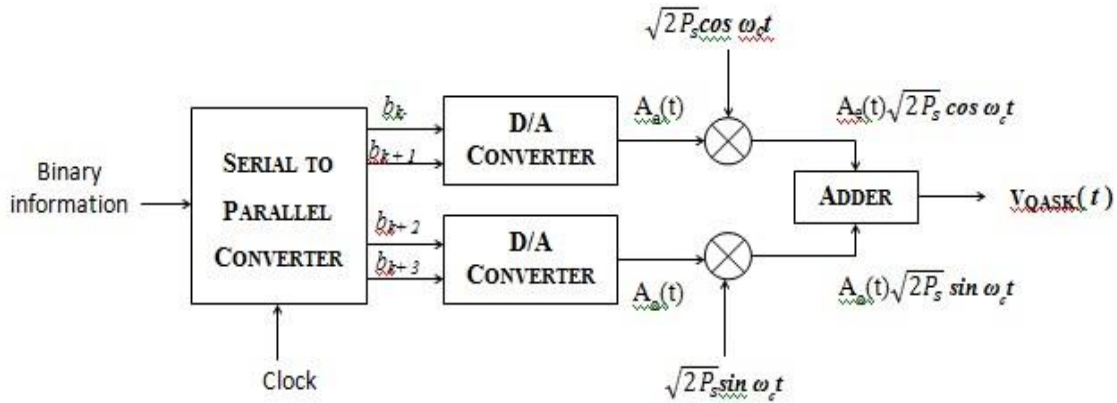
$\sqrt{2P_s} cos\ \omega_c t$

Binary information

SERIAL TO PARALLEL CONVERTER

Clock

$b_k$

$b_{k+1}$

$b_{k+2}$

$b_{k+3}$

D/A CONVERTER

D/A CONVERTER

$A_e(t)$

$A_o(t)$

$A_e(t)\sqrt{2P_s} cos\ \omega_c t$

ADDER

$V_{QASK}(t)$

$A_o(t)\sqrt{2P_s} sin\ \omega_c t$

$\sqrt{2P_s} sin\ \omega_c t$